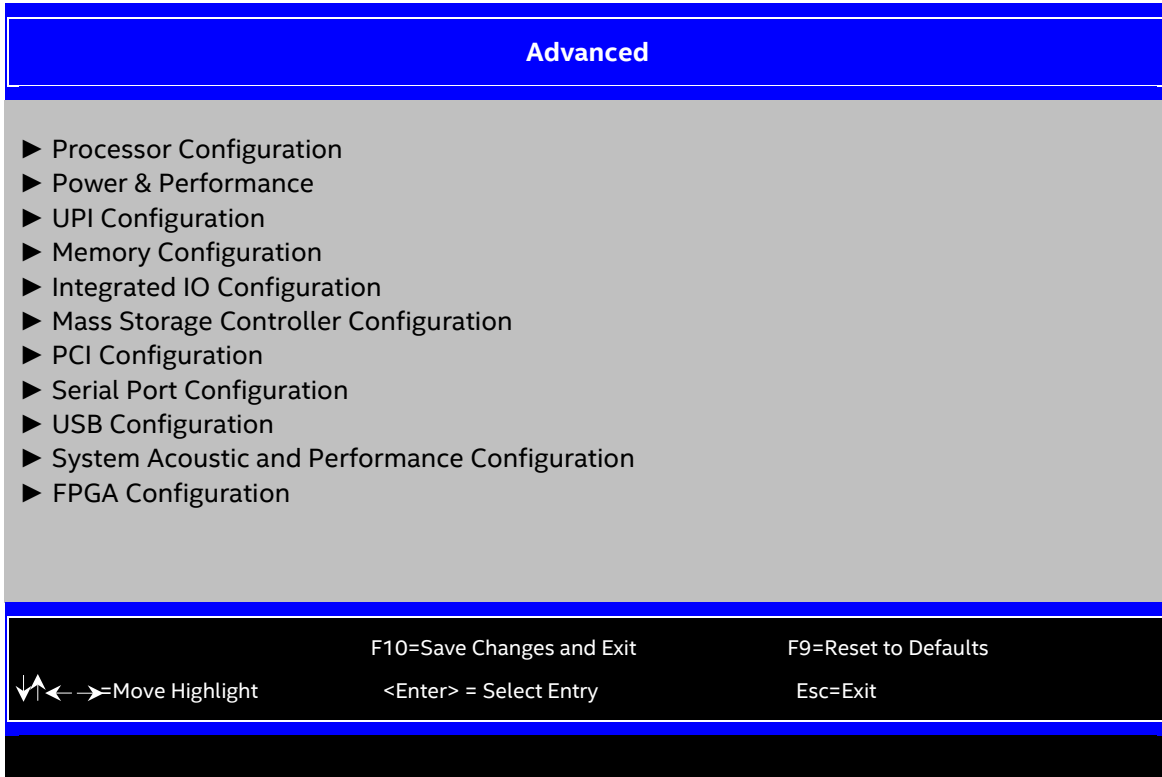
Advanced

► Processor Configuration
► Power & Performance
► UPI Configuration
► Memory Configuration
► Integrated IO Configuration
► Mass Storage Controller Configuration
► PCI Configuration
► Serial Port Configuration
► USB Configuration
► System Acoustic and Performance Configuration
► FPGA Configuration

F10=Save Changes and Exit F9=Reset to Defaults

↓↑←→=Move Highlight <Enter> = Select Entry Esc=Exit